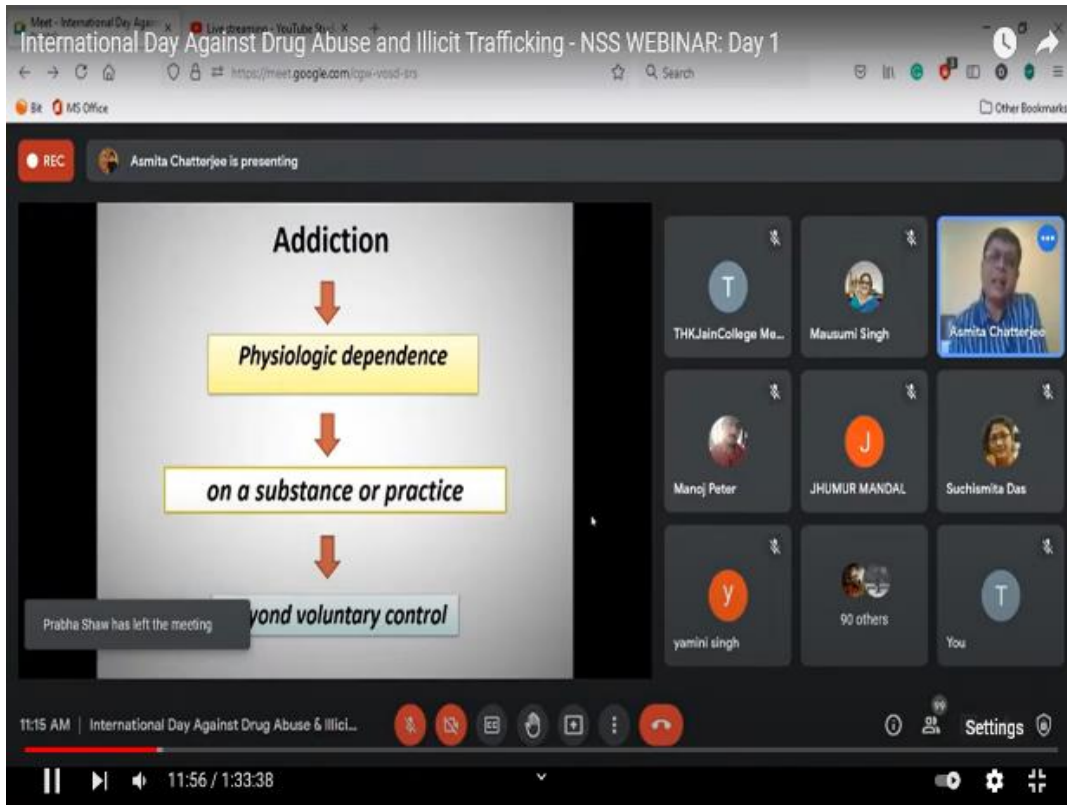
International Day Against Drug Abuse and Illicit Trafficking - NSS WEBINAR: Day 1

Meet - International Day Agai
Live streaming - YouTube Stu

https://meet.google.com/cpw-vosd-srs

Search

Bit
MS Office
Other Bookmarks

REC
Asmita Chatterjee is presenting

Addiction

Physiologic dependence

on a substance or practice

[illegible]yond voluntary control

Prabha Shaw has left the meeting

T
THKJainCollege Me...
Mausumi Singh
Asmita Chatterjee
Manoj Peter
J
JHUMUR MANDAL
Suchismita Das
y
yamini singh
90 others
T
You

11:15 AM | International Day Against Drug Abuse & Illici...

99

Settings

11:56 / 1:33:38